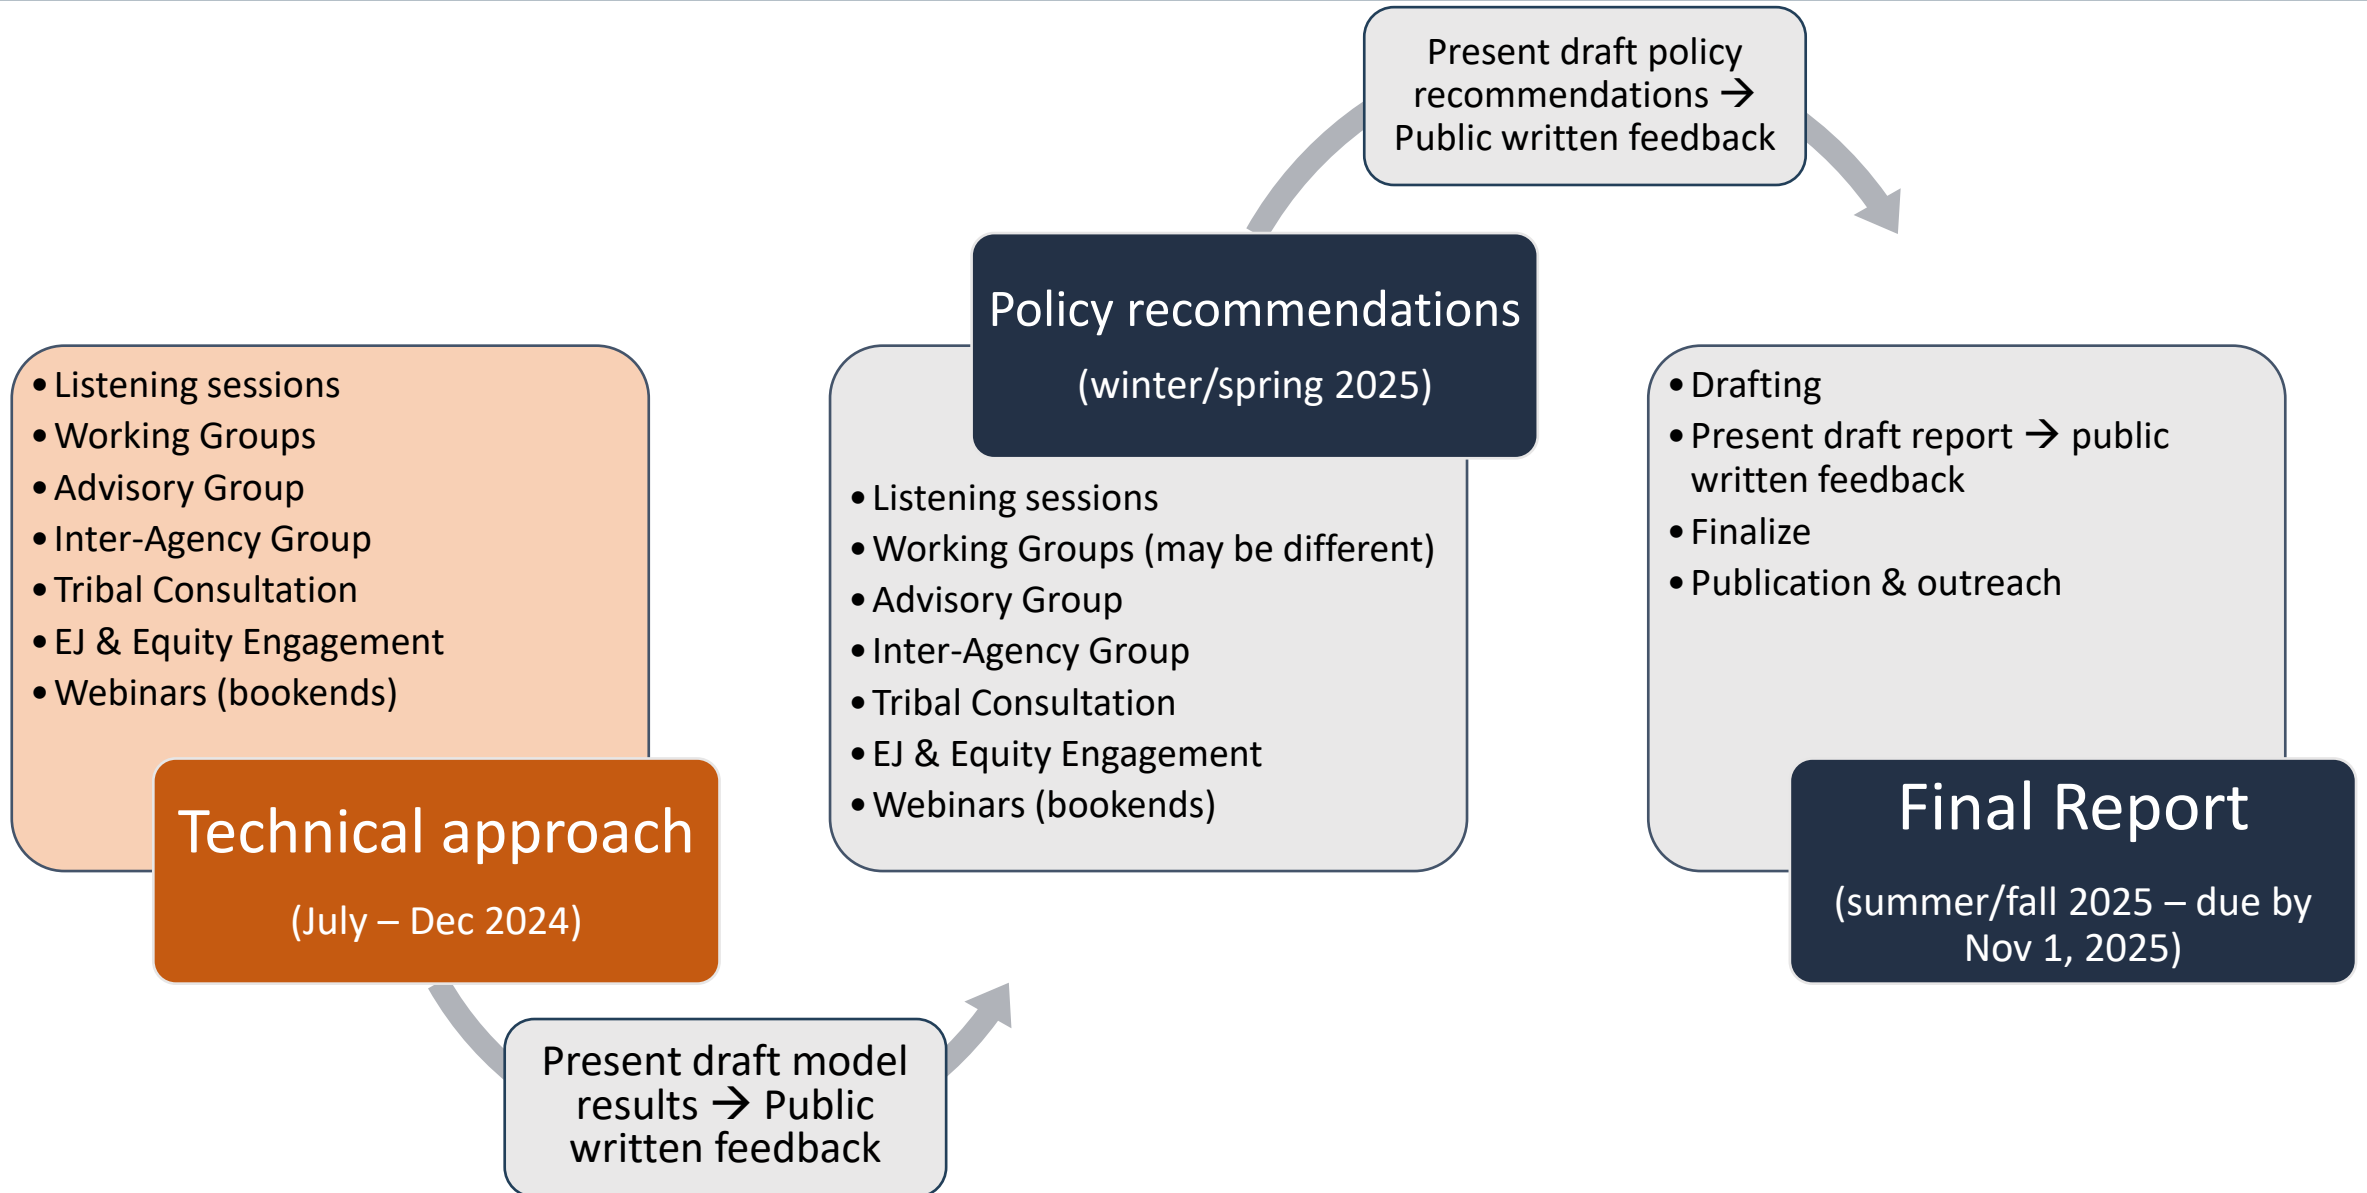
Present draft policy recommendations → Public written feedback

Policy recommendations

(winter/spring 2025)

- Listening sessions
- Working Groups
- Advisory Group
- Inter-Agency Group
- Tribal Consultation
- EJ & Equity Engagement
- Webinars (bookends)

Technical approach

(July – Dec 2024)

- Listening sessions
- Working Groups (may be different)
- Advisory Group
- Inter-Agency Group
- Tribal Consultation
- EJ & Equity Engagement
- Webinars (bookends)

- Drafting
- Present draft report → public written feedback
- Finalize
- Publication & outreach

Final Report

(summer/fall 2025 – due by Nov 1, 2025)

Present draft model results → Public written feedback